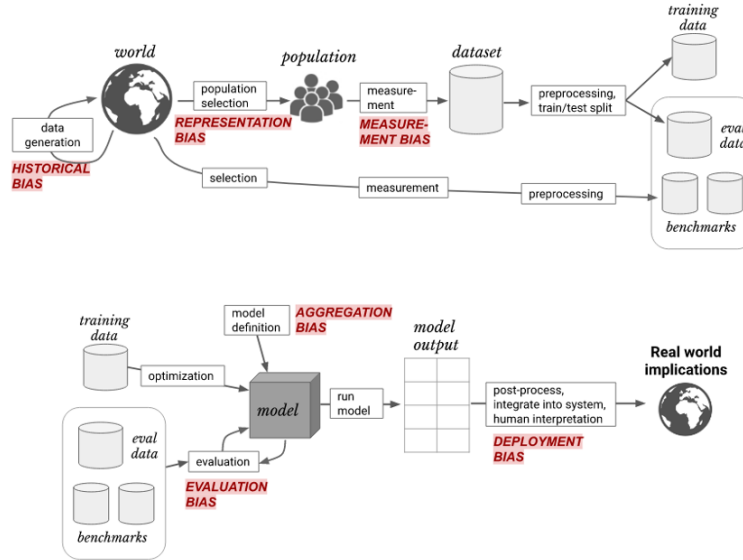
world

population

dataset

training data

data generation

HISTORICAL BIAS

population selection

REPRESENTATION BIAS

measurement

MEASUREMENT BIAS

preprocessing, train/test split

eval data

selection

measurement

preprocessing

benchmarks

training data

model definition

AGGREGATION BIAS

model output

Real world implications

optimization

model

run model

post-process, integrate into system, human interpretation

eval data

evaluation

DEPLOYMENT BIAS

EVALUATION BIAS

benchmarks